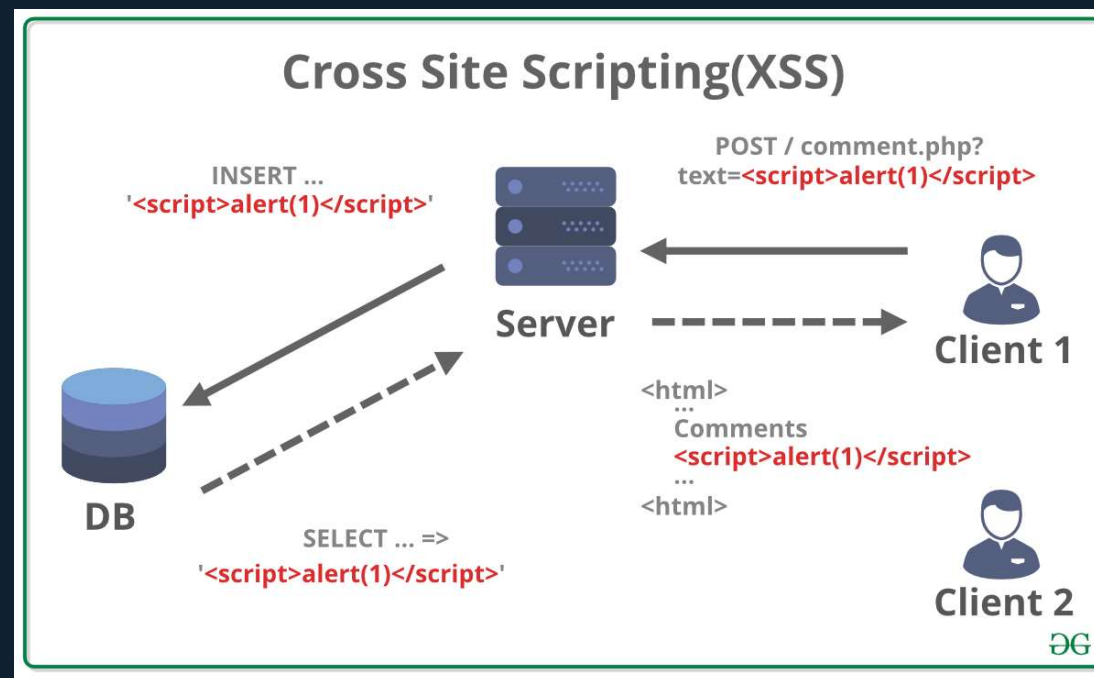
Cross Site Scripting(XSS)

INSERT ...
'<script>alert(1)</script>'

POST / comment.php?
text=<script>alert(1)</script>

Server

Client 1

DB

<html>
...
Comments
<script>alert(1)</script>
...
<html>

SELECT ... =>
'<script>alert(1)</script>'

Client 2